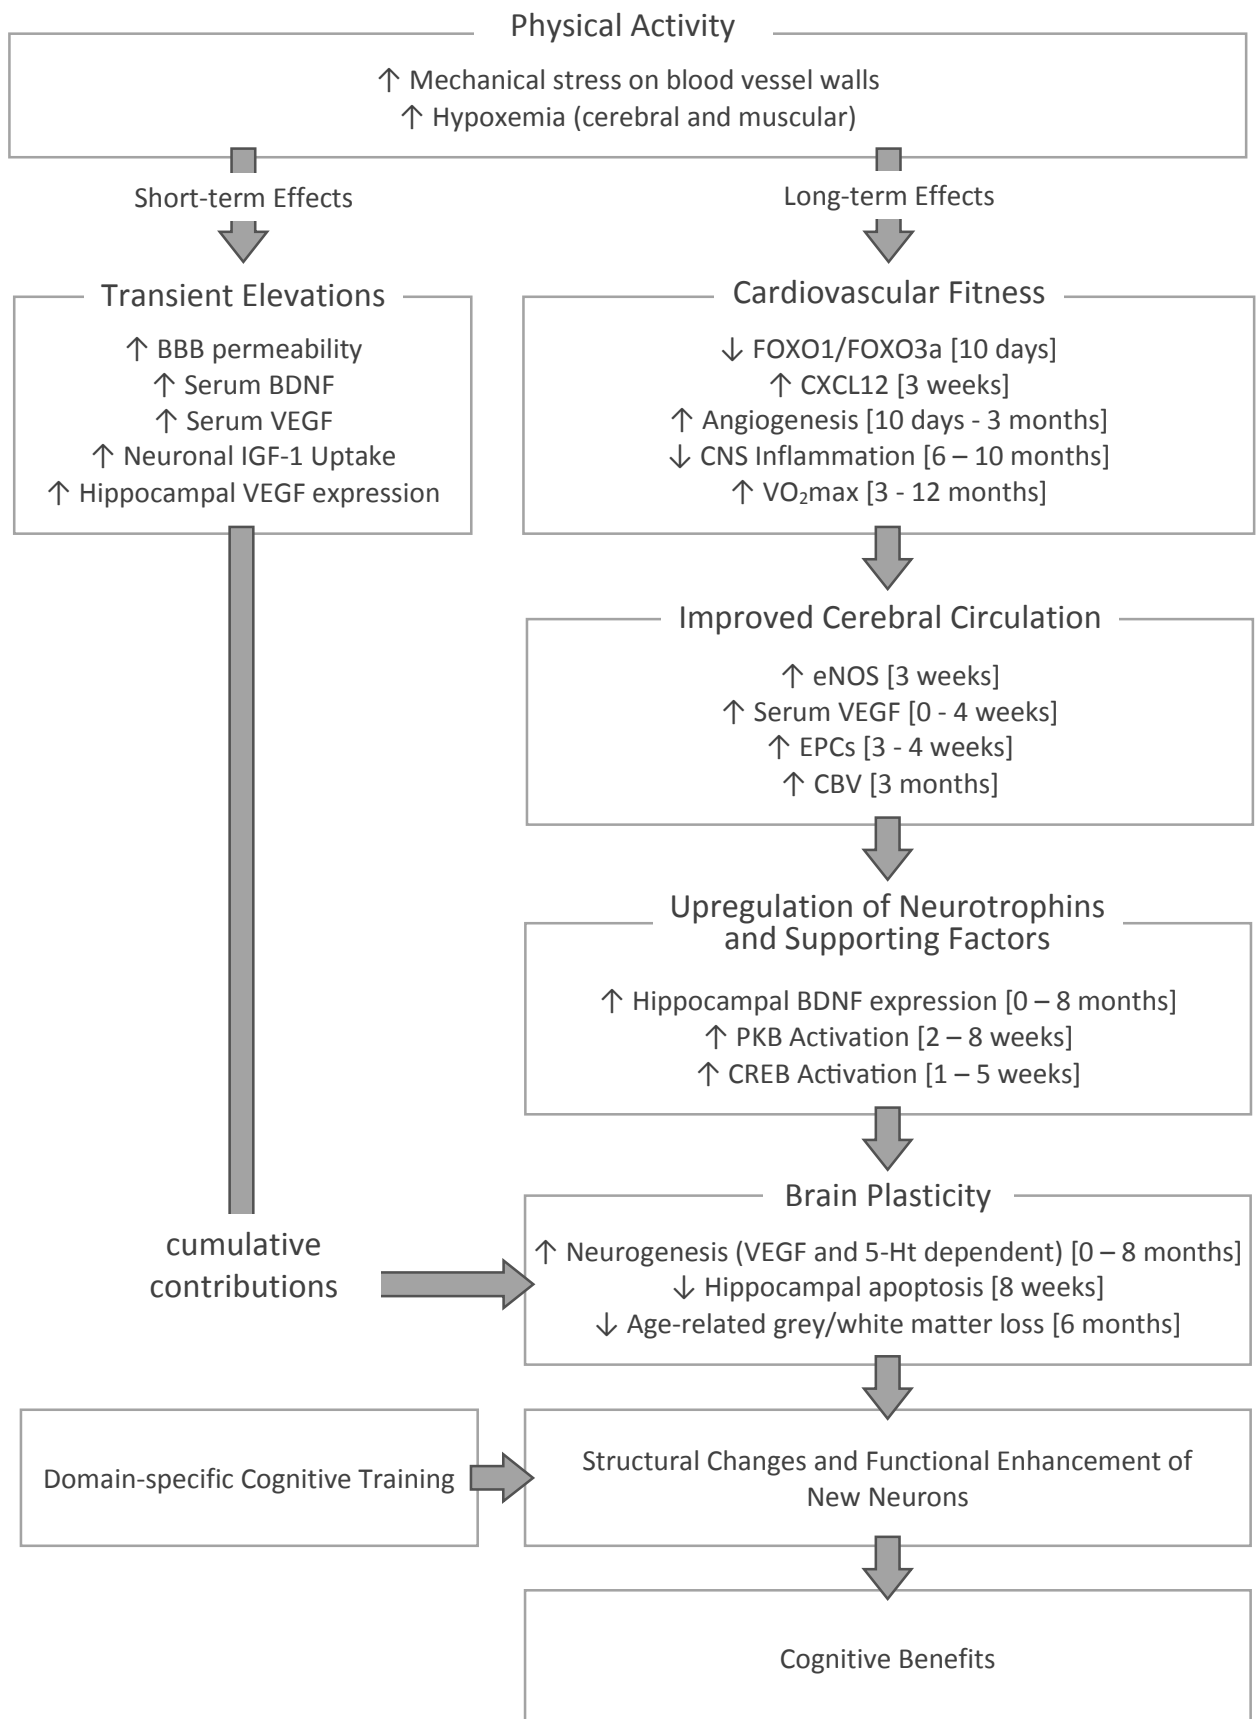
Physical Activity

↑ Mechanical stress on blood vessel walls
↑ Hypoxemia (cerebral and muscular)

Short-term Effects

Long-term Effects

Transient Elevations

↑ BBB permeability
↑ Serum BDNF
↑ Serum VEGF
↑ Neuronal IGF-1 Uptake
↑ Hippocampal VEGF expression

Cardiovascular Fitness

↓ FOXO1/FOXO3a [10 days]
↑ CXCL12 [3 weeks]
↑ Angiogenesis [10 days - 3 months]
↓ CNS Inflammation [6 – 10 months]
↑ $VO_2$max [3 - 12 months]

Improved Cerebral Circulation

↑ eNOS [3 weeks]
↑ Serum VEGF [0 - 4 weeks]
↑ EPCs [3 - 4 weeks]
↑ CBV [3 months]

Upregulation of Neurotrophins and Supporting Factors

↑ Hippocampal BDNF expression [0 – 8 months]
↑ PKB Activation [2 – 8 weeks]
↑ CREB Activation [1 – 5 weeks]

cumulative contributions

Brain Plasticity

↑ Neurogenesis (VEGF and 5-Ht dependent) [0 – 8 months]
↓ Hippocampal apoptosis [8 weeks]
↓ Age-related grey/white matter loss [6 months]

Domain-specific Cognitive Training

Structural Changes and Functional Enhancement of New Neurons

Cognitive Benefits